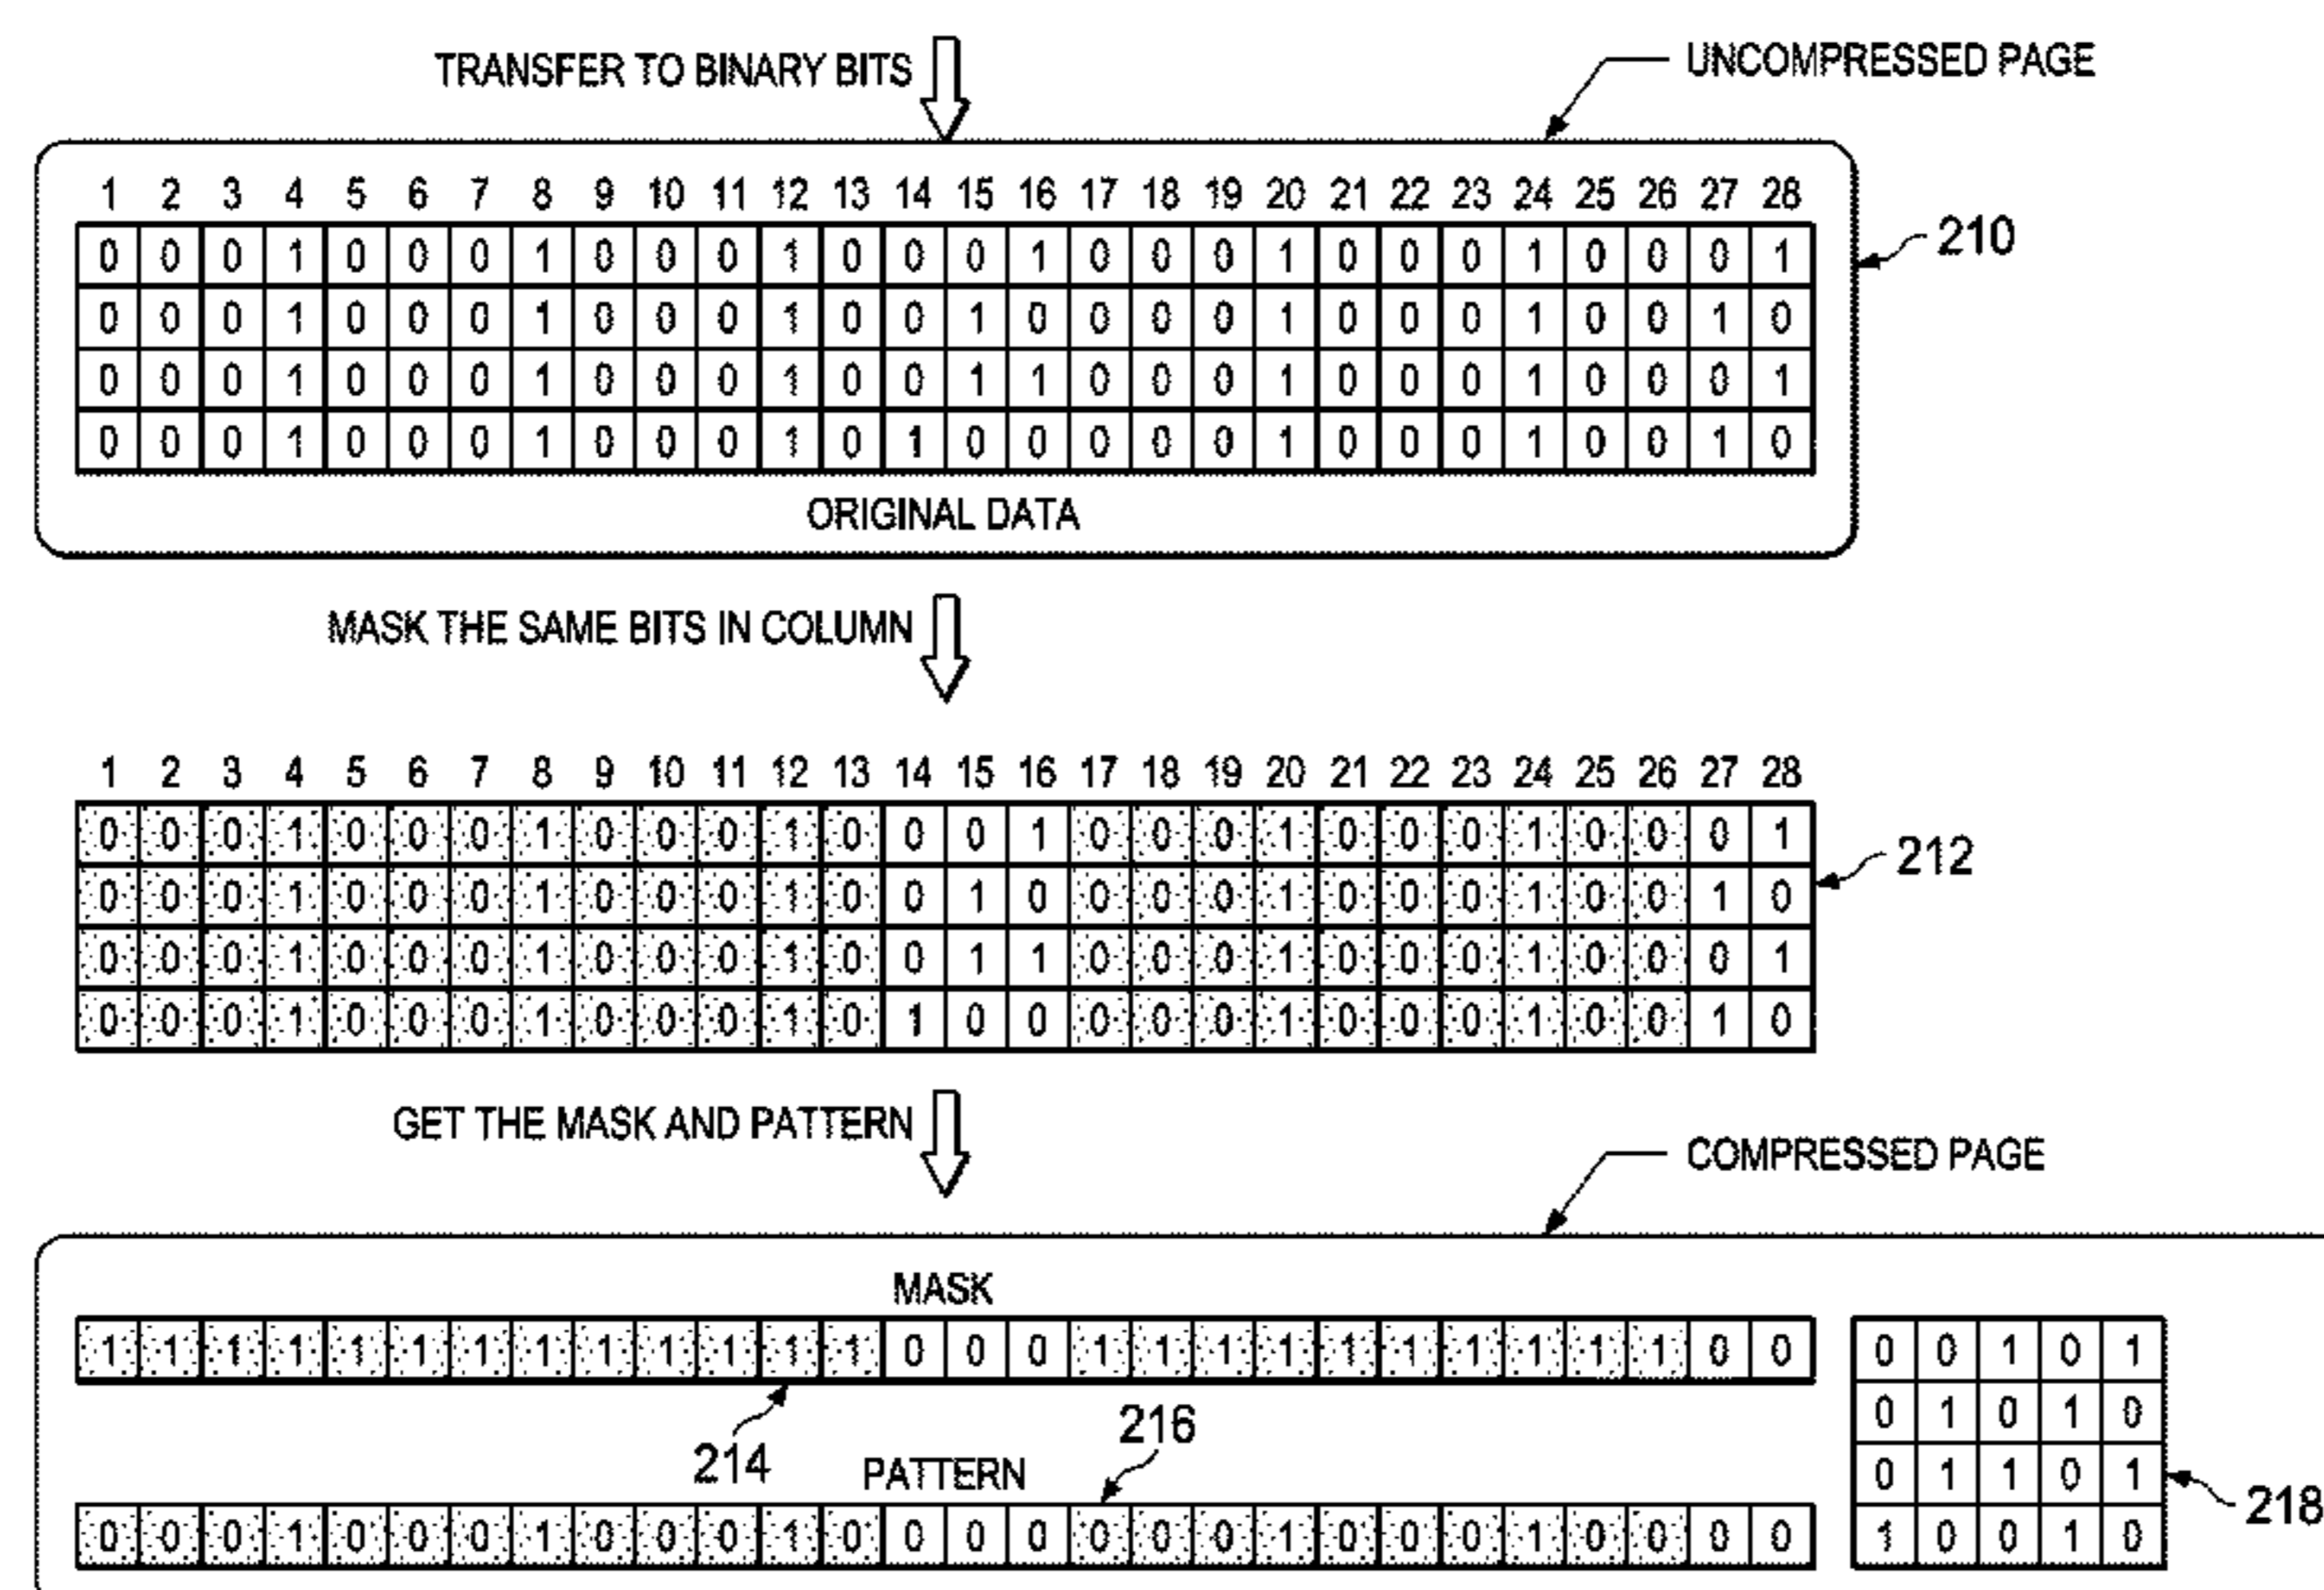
TRANSFER TO BINARY BITS

UNCOMPRESSED PAGE

| 1 | 2 | 3 | 4 | 5 | 6 | 7 | 8 | 9 | 10 | 11 | 12 | 13 | 14 | 15 | 16 | 17 | 18 | 19 | 20 | 21 | 22 | 23 | 24 | 25 | 26 | 27 | 28 |
|---|---|---|---|---|---|---|---|---|---|---|---|---|---|---|---|---|---|---|---|---|---|---|---|---|---|---|---|
| 0 | 0 | 0 | 1 | 0 | 0 | 0 | 1 | 0 | 0 | 0 | 1 | 0 | 0 | 0 | 1 | 0 | 0 | 0 | 1 | 0 | 0 | 0 | 1 | 0 | 0 | 0 | 1 |
| 0 | 0 | 0 | 1 | 0 | 0 | 0 | 1 | 0 | 0 | 0 | 1 | 0 | 0 | 1 | 0 | 0 | 0 | 0 | 1 | 0 | 0 | 0 | 1 | 0 | 0 | 1 | 0 |
| 0 | 0 | 0 | 1 | 0 | 0 | 0 | 1 | 0 | 0 | 0 | 1 | 0 | 0 | 1 | 1 | 0 | 0 | 0 | 1 | 0 | 0 | 0 | 1 | 0 | 0 | 0 | 1 |
| 0 | 0 | 0 | 1 | 0 | 0 | 0 | 1 | 0 | 0 | 0 | 1 | 0 | 1 | 0 | 0 | 0 | 0 | 0 | 1 | 0 | 0 | 0 | 1 | 0 | 0 | 1 | 0 |

210

ORIGINAL DATA

MASK THE SAME BITS IN COLUMN

| 1 | 2 | 3 | 4 | 5 | 6 | 7 | 8 | 9 | 10 | 11 | 12 | 13 | 14 | 15 | 16 | 17 | 18 | 19 | 20 | 21 | 22 | 23 | 24 | 25 | 26 | 27 | 28 |
|---|---|---|---|---|---|---|---|---|---|---|---|---|---|---|---|---|---|---|---|---|---|---|---|---|---|---|---|
| 0 | 0 | 0 | 1 | 0 | 0 | 0 | 1 | 0 | 0 | 0 | 1 | 0 | 0 | 0 | 1 | 0 | 0 | 0 | 1 | 0 | 0 | 0 | 1 | 0 | 0 | 0 | 1 |
| 0 | 0 | 0 | 1 | 0 | 0 | 0 | 1 | 0 | 0 | 0 | 1 | 0 | 0 | 1 | 0 | 0 | 0 | 0 | 1 | 0 | 0 | 0 | 1 | 0 | 0 | 1 | 0 |
| 0 | 0 | 0 | 1 | 0 | 0 | 0 | 1 | 0 | 0 | 0 | 1 | 0 | 0 | 1 | 1 | 0 | 0 | 0 | 1 | 0 | 0 | 0 | 1 | 0 | 0 | 0 | 1 |
| 0 | 0 | 0 | 1 | 0 | 0 | 0 | 1 | 0 | 0 | 0 | 1 | 0 | 1 | 0 | 0 | 0 | 0 | 0 | 1 | 0 | 0 | 0 | 1 | 0 | 0 | 1 | 0 |

212

GET THE MASK AND PATTERN

COMPRESSED PAGE

MASK

| 1 | 1 | 1 | 1 | 1 | 1 | 1 | 1 | 1 | 1 | 1 | 1 | 1 | 0 | 0 | 0 | 1 | 1 | 1 | 1 | 1 | 1 | 1 | 1 | 1 | 1 | 0 | 0 |
|---|---|---|---|---|---|---|---|---|---|---|---|---|---|---|---|---|---|---|---|---|---|---|---|---|---|---|---|

214

216

PATTERN

| 0 | 0 | 0 | 1 | 0 | 0 | 0 | 1 | 0 | 0 | 0 | 1 | 0 | 0 | 0 | 0 | 0 | 0 | 0 | 1 | 0 | 0 | 0 | 1 | 0 | 0 | 0 | 0 |
|---|---|---|---|---|---|---|---|---|---|---|---|---|---|---|---|---|---|---|---|---|---|---|---|---|---|---|---|

| 0 | 0 | 1 | 0 | 1 |
|---|---|---|---|---|
| 0 | 1 | 0 | 1 | 0 |
| 0 | 1 | 1 | 0 | 1 |
| 1 | 0 | 0 | 1 | 0 |

218